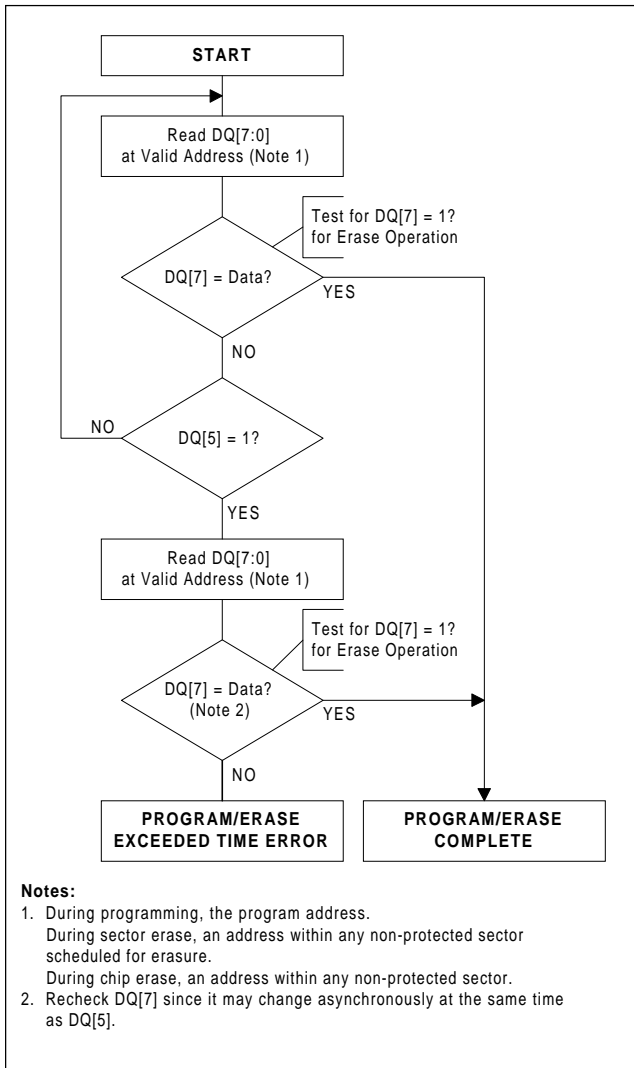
START

Read DQ[7:0] at Valid Address (Note 1)

Test for DQ[7] = 1? for Erase Operation

DQ[7] = Data?

YES

NO

NO

DQ[5] = 1?

YES

Read DQ[7:0] at Valid Address (Note 1)

Test for DQ[7] = 1? for Erase Operation

DQ[7] = Data? (Note 2)

YES

NO

PROGRAM/ERASE EXCEEDED TIME ERROR

PROGRAM/ERASE COMPLETE

Notes:
1. During programming, the program address.
During sector erase, an address within any non-protected sector scheduled for erasure.
During chip erase, an address within any non-protected sector.
2. Recheck DQ[7] since it may change asynchronously at the same time as DQ[5].